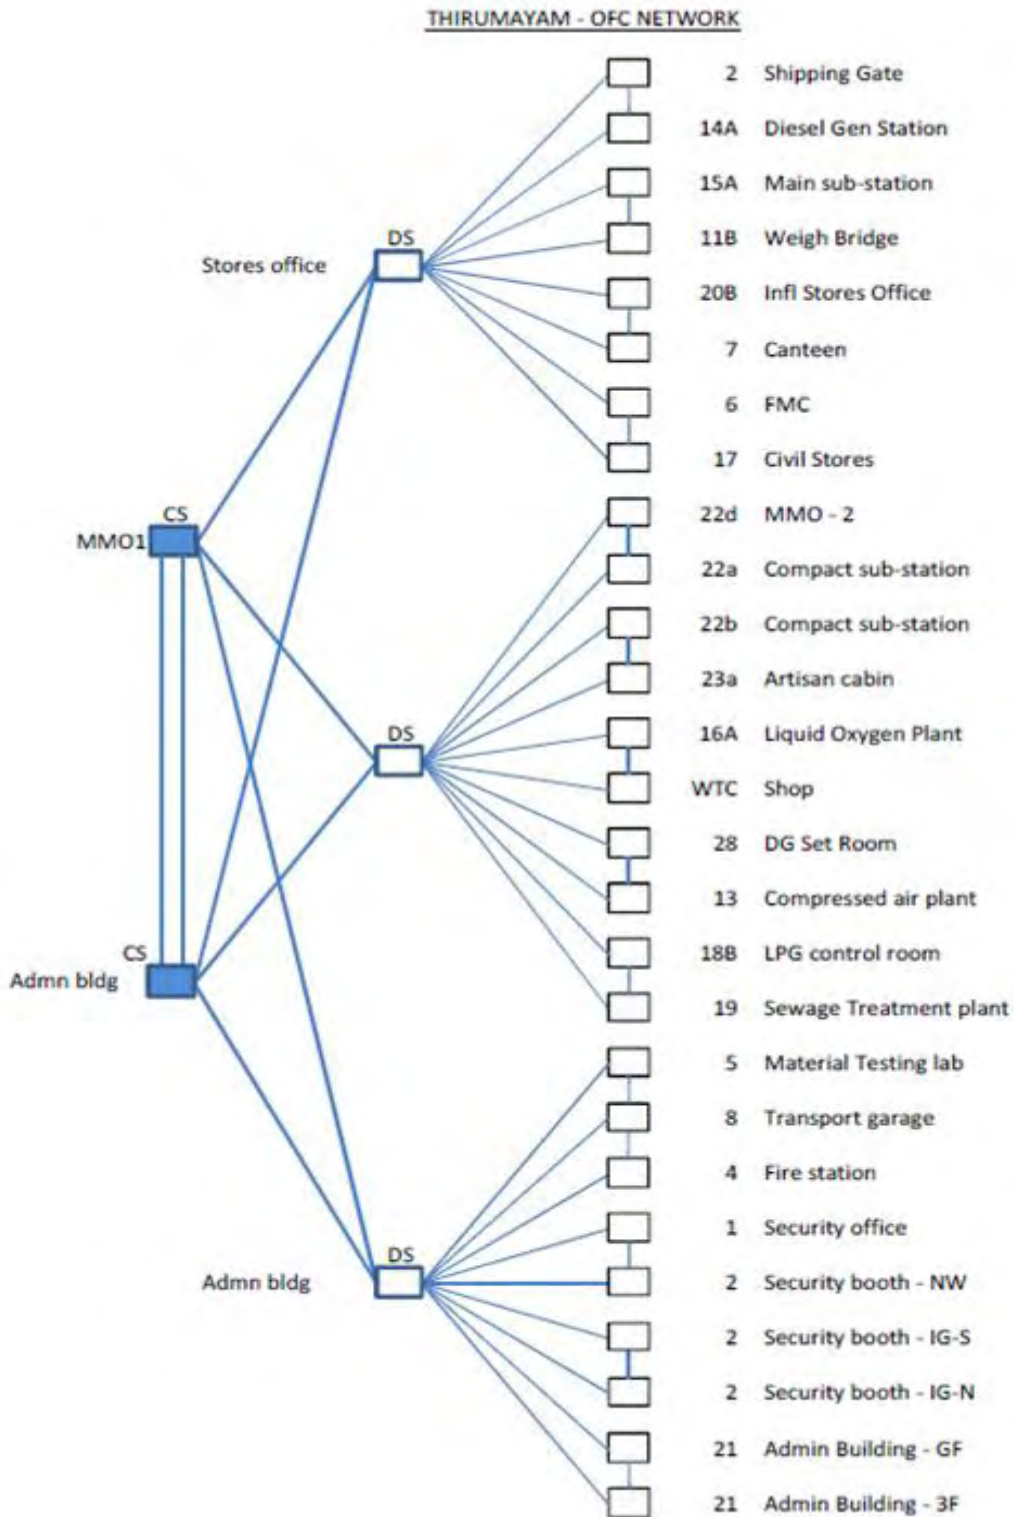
THIRUMAYAM - OFC NETWORK

Stores office

DS

CS

MMO1

DS

CS

Admn bldg

Admn bldg

DS

2 Shipping Gate
14A Diesel Gen Station
15A Main sub-station
11B Weigh Bridge
20B Infl Stores Office
7 Canteen
6 FMC
17 Civil Stores
22d MMO - 2
22a Compact sub-station
22b Compact sub-station
23a Artisan cabin
16A Liquid Oxygen Plant
WTC Shop
28 DG Set Room
13 Compressed air plant
18B LPG control room
19 Sewage Treatment plant
5 Material Testing lab
8 Transport garage
4 Fire station
1 Security office
2 Security booth - NW
2 Security booth - IG-S
2 Security booth - IG-N
21 Admin Building - GF
21 Admin Building - 3F